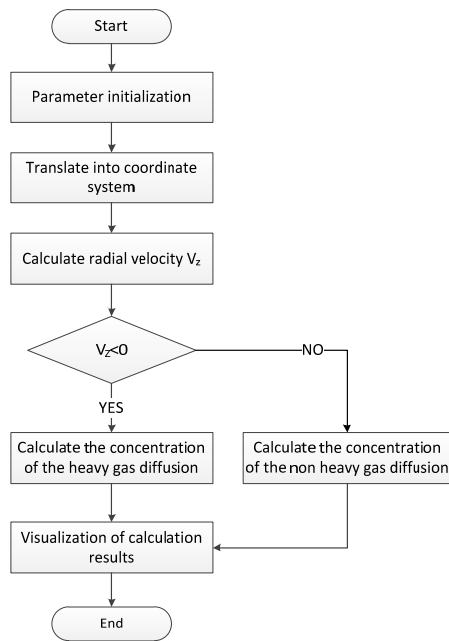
Start

Parameter initialization

Translate into coordinate system

Calculate radial velocity $V_z$

$V_Z<0$

NO

YES

Calculate the concentration of the heavy gas diffusion

Calculate the concentration of the non heavy gas diffusion

Visualization of calculation results

End